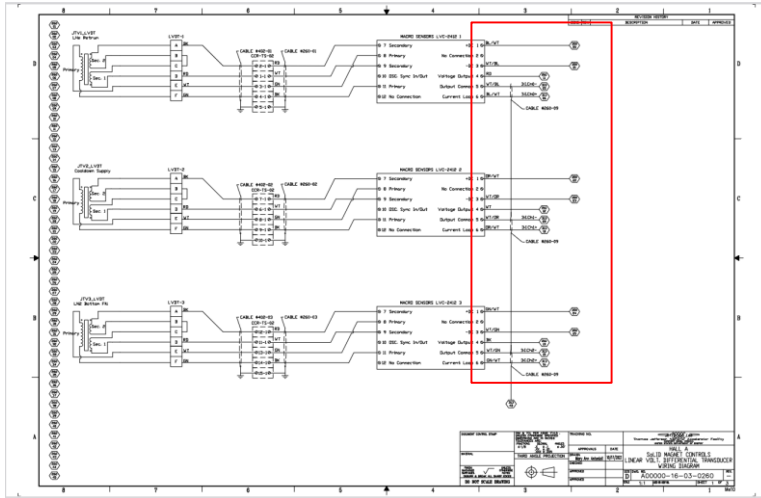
8 7 6 5 4 3 2 1

D C B A

REVISION HISTORY
REV DESCRIPTION DATE APPROVED

JTV1_LVDT
LN2 Return

LVDT-1

Primary
Sec. 2
Sec. 1

A B C D E F

BK R BL GR WT

CABLE #402-01
CCR-TS-02

CABLE #260-01

MACRO SENSORS LVC-2412 1
B 7 Secondary
B 8 Primary
B 9 Secondary
B 10 OSC. Sync In/Out
B 11 Primary
B 12 No Connection

No Connection
Voltage Output
Output Common
Current Loop

BK/WT
WT/BL
RD
WT/BL
BL/WT

CABLE #260-09

JTV2_LVDT
Cooldown Supply

LVDT-2

Primary
Sec. 2
Sec. 1

CABLE #402-02
CCR-TS-02

CABLE #260-02

MACRO SENSORS LVC-2412 2
B 7 Secondary
B 8 Primary
B 9 Secondary
B 10 OSC. Sync In/Out
B 11 Primary
B 12 No Connection

No Connection
Voltage Output
Output Common
Current Loop

GR/WT
WT/GR
WT
WT/GR
GR/WT

CABLE #260-09

JTV3_LVDT
LN2 Bottom Fill

LVDT-3

Primary
Sec. 2
Sec. 1

CABLE #402-03
CCR-TS-02

CABLE #260-03

MACRO SENSORS LVC-2412 3
B 7 Secondary
B 8 Primary
B 9 Secondary
B 10 OSC. Sync In/Out
B 11 Primary
B 12 No Connection

No Connection
Voltage Output
Output Common
Current Loop

BK/WT
WT/GR
BK
WT/GR
GR/WT

CABLE #260-09

HALL A
SoLID MAGNET CONTROLS
LINEAR VOLT DIFFERENTIAL TRANSDUCER
WIRING DIAGRAM

D A00000-16-03-0260

DO NOT SCALE DRAWING
THIRD ANGLE PROJECTION
APPROVALS
DATE